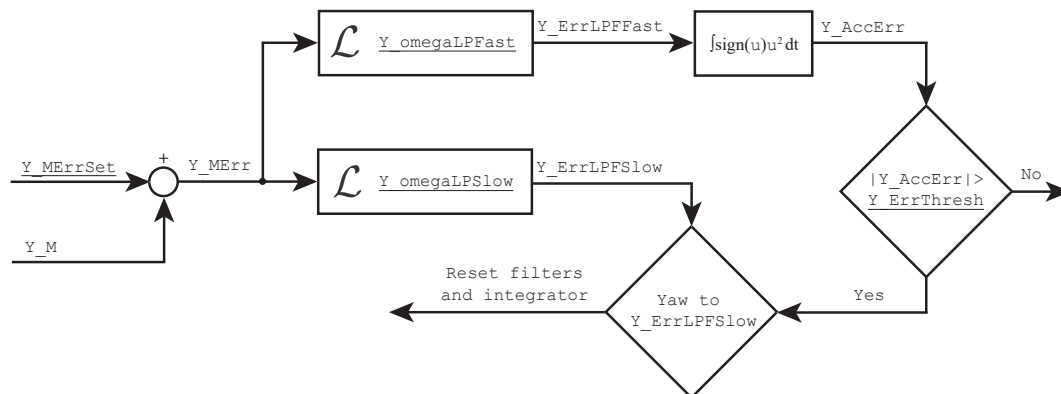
$\mathcal{L}$ Y_omegaLPFast

Y_ErrLPFFast

$\int \text{sign}(u)u^2 dt$

Y_AccErr

Y_MErrSet

+

Y_MErr

$\mathcal{L}$ Y_omegaLPSlow

Y_ErrLPFSlow

|Y_AccErr|> Y_ErrThresh

No

Y_M

Reset filters and integrator

Yaw to Y_ErrLPFSlow

Yes